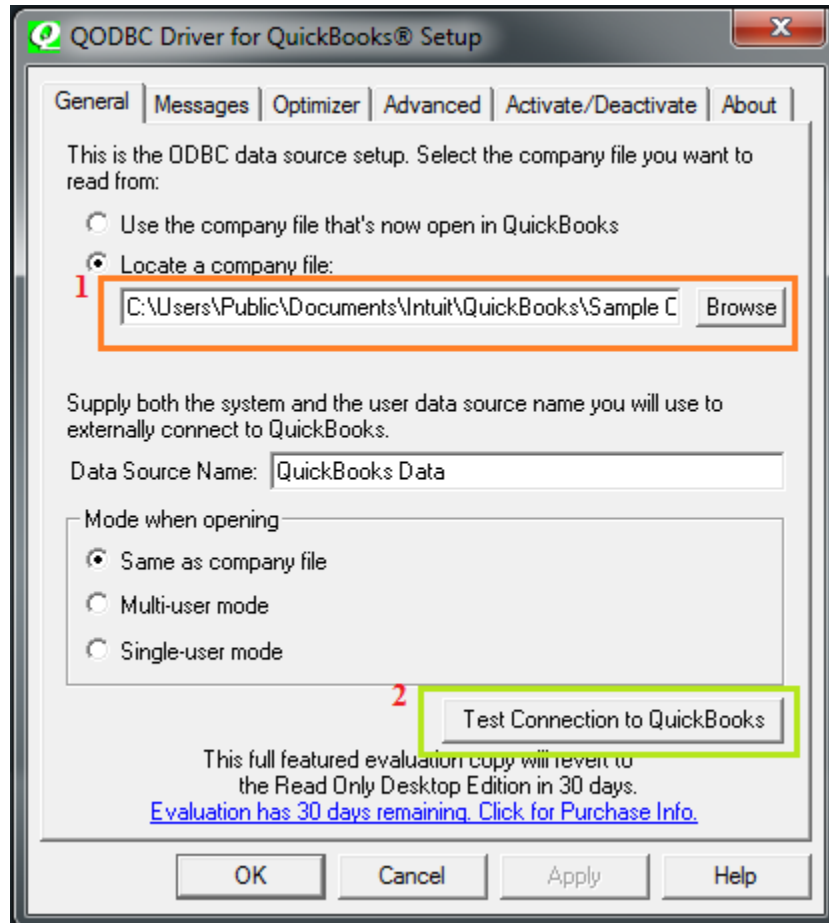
QODBC Driver for QuickBooks® Setup

General | Messages | Optimizer | Advanced | Activate/Deactivate | About

This is the ODBC data source setup. Select the company file you want to read from:

Use the company file that's now open in QuickBooks

Locate a company file:

1

C:\Users\Public\Documents\Intuit\QuickBooks\Sample C

Browse

Supply both the system and the user data source name you will use to externally connect to QuickBooks.

Data Source Name: QuickBooks Data

Mode when opening

Same as company file

Multi-user mode

Single-user mode

2

Test Connection to QuickBooks

This full featured evaluation copy will revert to the Read Only Desktop Edition in 30 days.

Evaluation has 30 days remaining. Click for Purchase Info.

OK | Cancel | Apply | Help